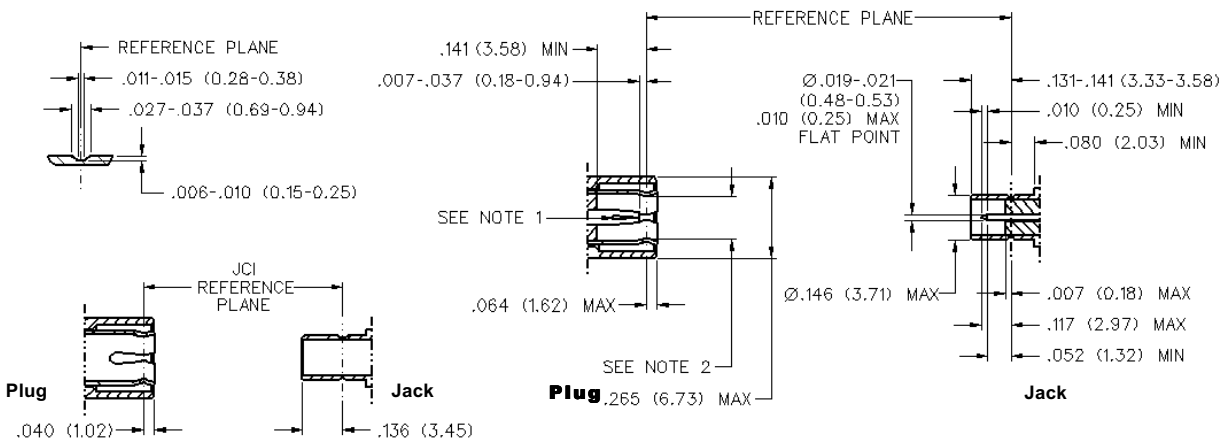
REFERENCE PLANE
.011-.015 (0.28-0.38)
.027-.037 (0.69-0.94)
.006-.010 (0.15-0.25)

JCI
REFERENCE
PLANE
Plug
Jack
.040 (1.02)
.136 (3.45)

REFERENCE PLANE
.141 (3.58) MIN
.007-.037 (0.18-0.94)
SEE NOTE 1
.064 (1.62) MAX
SEE NOTE 2
Plug .265 (6.73) MAX

Ø.019-.021
(0.48-0.53)
.010 (0.25) MAX
FLAT POINT
.131-.141 (3.33-3.58)
.010 (0.25) MIN
.080 (2.03) MIN
Ø.146 (3.71) MAX
.007 (0.18) MAX
.117 (2.97) MAX
.052 (1.32) MIN
Jack